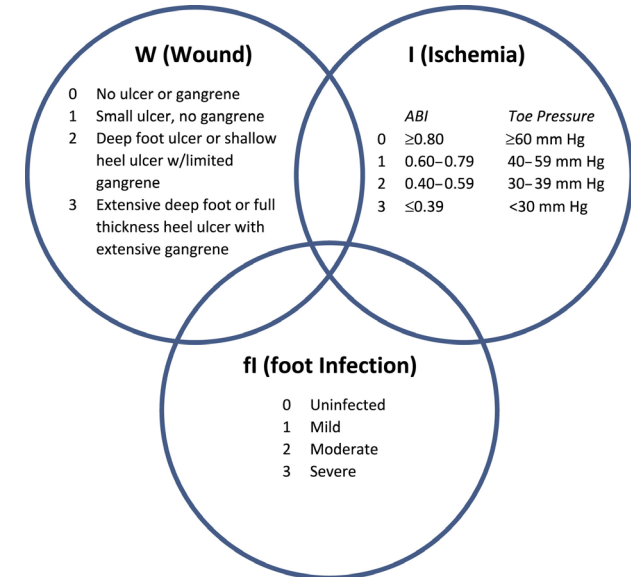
W (Wound)

0 No ulcer or gangrene
1 Small ulcer, no gangrene
2 Deep foot ulcer or shallow heel ulcer w/limited gangrene
3 Extensive deep foot or full thickness heel ulcer with extensive gangrene

I (Ischemia)

| | ABI | Toe Pressure |
|---|---|---|
| 0 | ≥0.80 | ≥60 mm Hg |
| 1 | 0.60–0.79 | 40–59 mm Hg |
| 2 | 0.40–0.59 | 30–39 mm Hg |
| 3 | ≤0.39 | <30 mm Hg |

fI (foot Infection)

0 Uninfected
1 Mild
2 Moderate
3 Severe